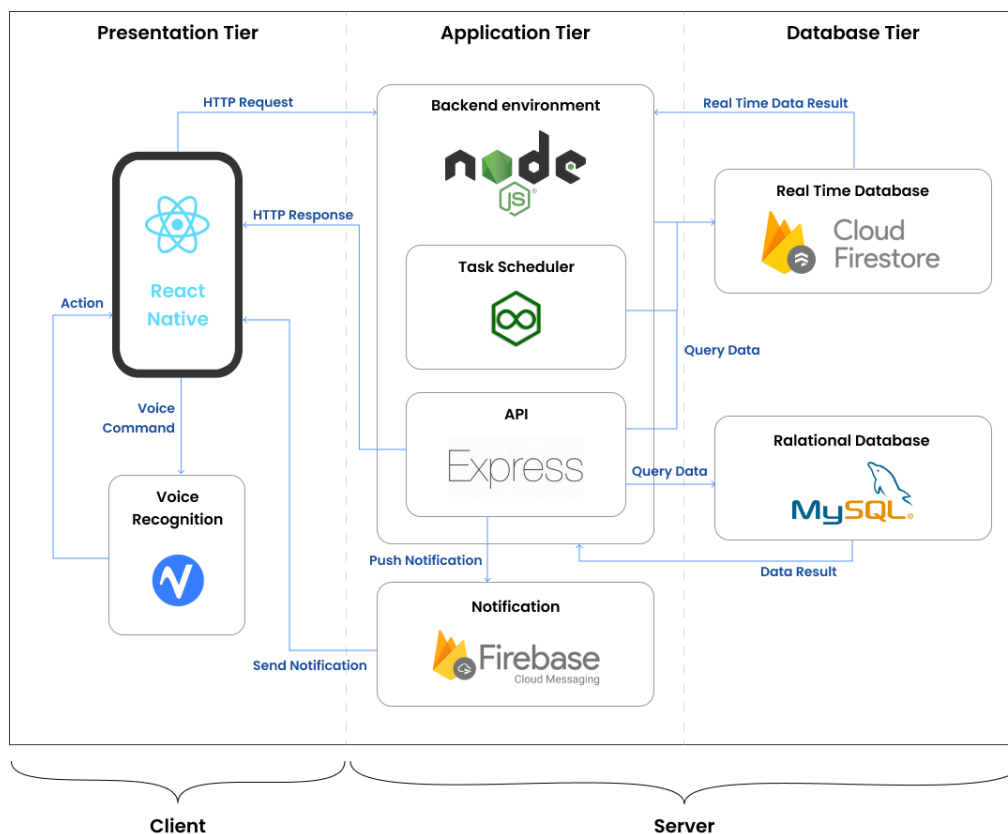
Presentation Tier

Application Tier

Database Tier

HTTP Request

Backend environment

Real Time Data Result

node JS

HTTP Response

Real Time Database

Cloud Firestore

React Native

Task Scheduler

Action

Query Data

Voice Command

API

Express

Ralational Database

Query Data

Voice Recognition

MySQL

Push Notification

Data Result

Notification

Send Notification

Firebase Cloud Messaging

Client

Server